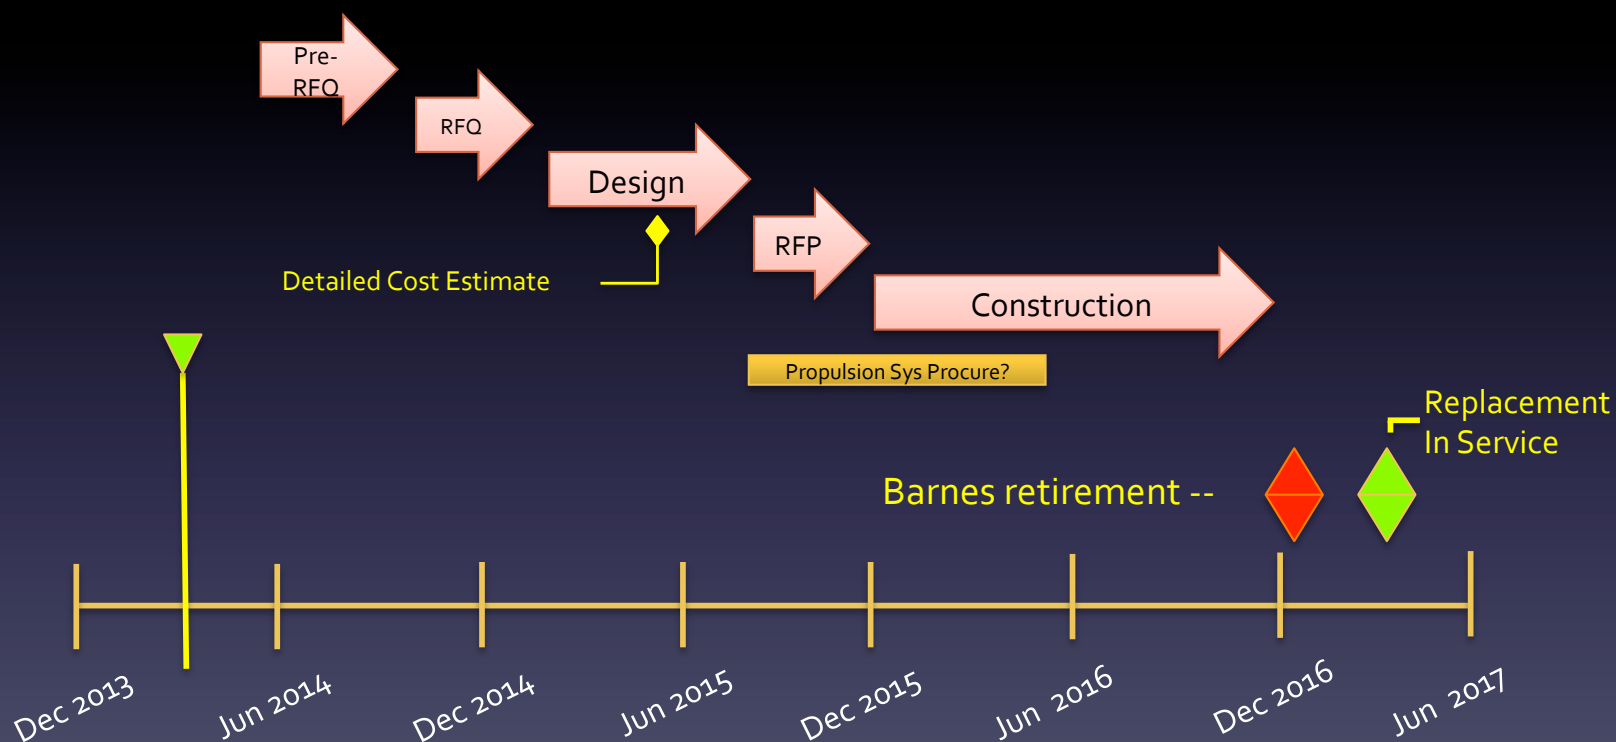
Pre-RFQ

RFQ

Design

Detailed Cost Estimate

RFP

Construction

Propulsion Sys Procure?

Replacement In Service

Barnes retirement --

Dec 2013
Jun 2014
Dec 2014
Jun 2015
Dec 2015
Jun 2016
Dec 2016
Jun 2017